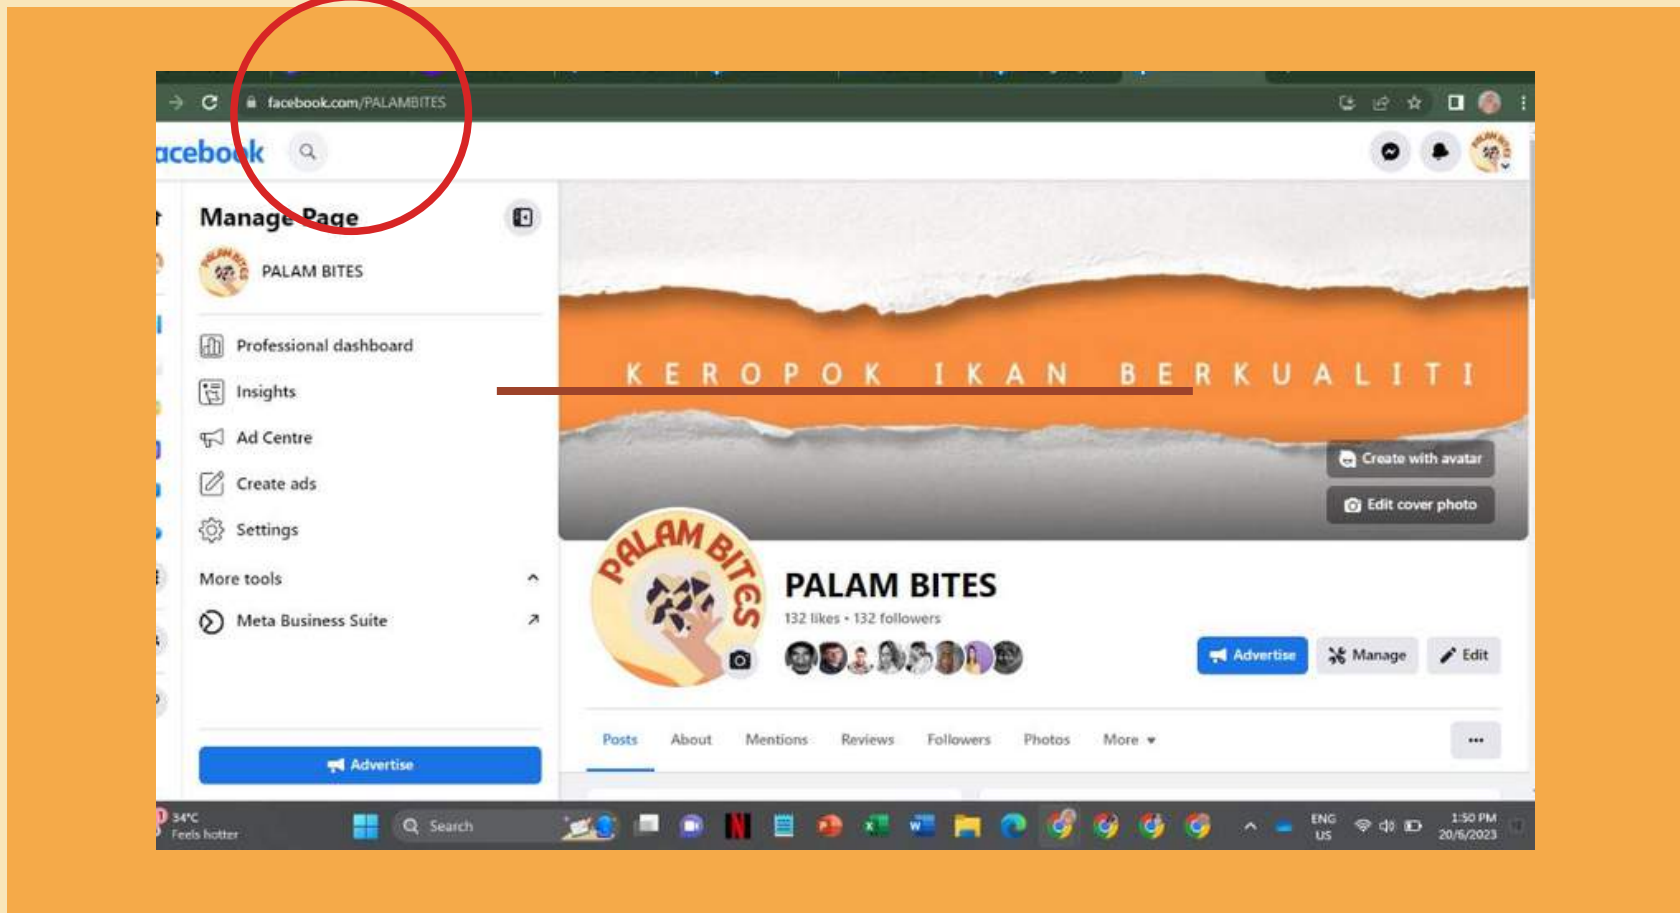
facebook.com/PALAMBITES

acebook

Manage Page

PALAM BITES

Professional dashboard

Insights

Ad Centre

Create ads

Settings

More tools

Meta Business Suite

Advertise

KEROPOK IKAN BERKUALITI

Create with avatar

Edit cover photo

PALAM BITES

PALAM BITES

132 likes • 132 followers

Advertise

Manage

Edit

Posts About Mentions Reviews Followers Photos More

34°C
Feels hotter

Search

ENG
US

1:50 PM
20/6/2023